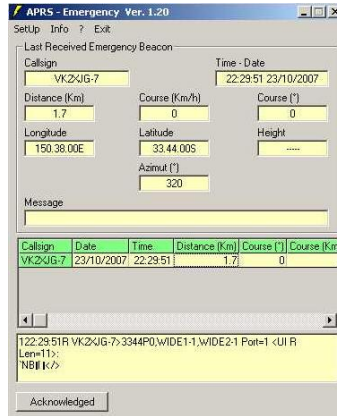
APRS - Emergency Ver. 1.20

SetUp Info ? Exit

Last Received Emergency Beacon

Callsign
VK2XJG-7

Time - Date
22:29:51 23/10/2007

Distance (Km)
1.7

Course (Km/h)
0

Course (°)
0

Longitude
150.38.00E

Latitude
33.44.00S

Height
-----

Azimut (°)
320

Message

| Callsign | Date | Time | Distance (Km) | Course (°) | Course (Km |
|---|---|---|---|---|---|
| VK2XJG-7 | 23/10/2007 | 22:29:51 | 1.7 | 0 | |

122:29:51R VK2XJG-7>3344P0,WIDE1-1,WIDE2-1 Port=1 <UI R Len=11>:
'NB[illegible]K/>

Acknowledged